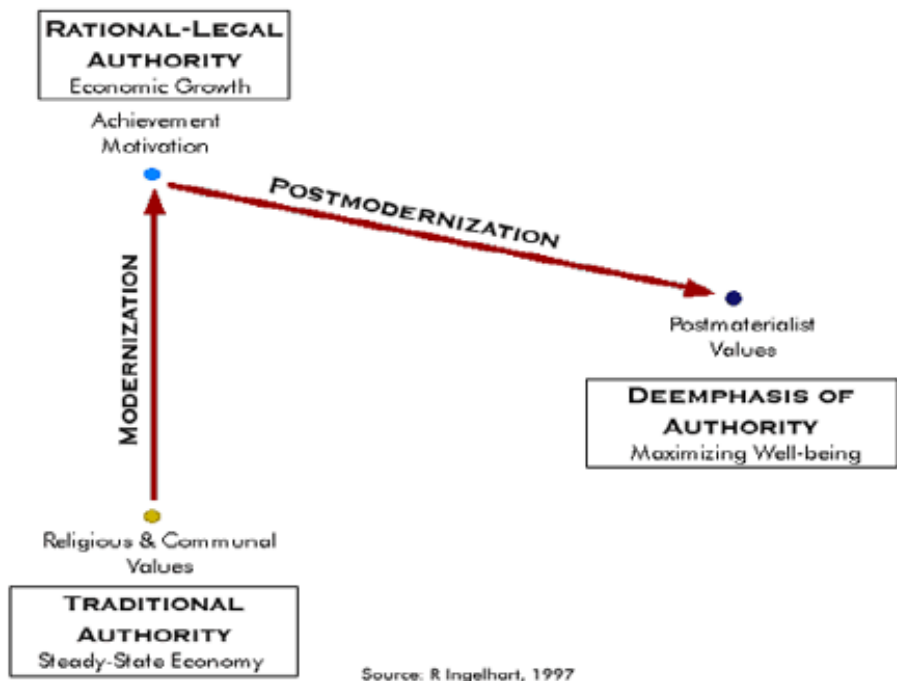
RATIONAL-LEGAL AUTHORITY
Economic Growth

Achievement Motivation

POSTMODERNIZATION

MODERNIZATION

Postmaterialist Values

DEEMPHASIS OF AUTHORITY
Maximizing Well-being

Religious & Communal Values

TRADITIONAL AUTHORITY
Steady-State Economy

Source: R Ingelhart, 1997